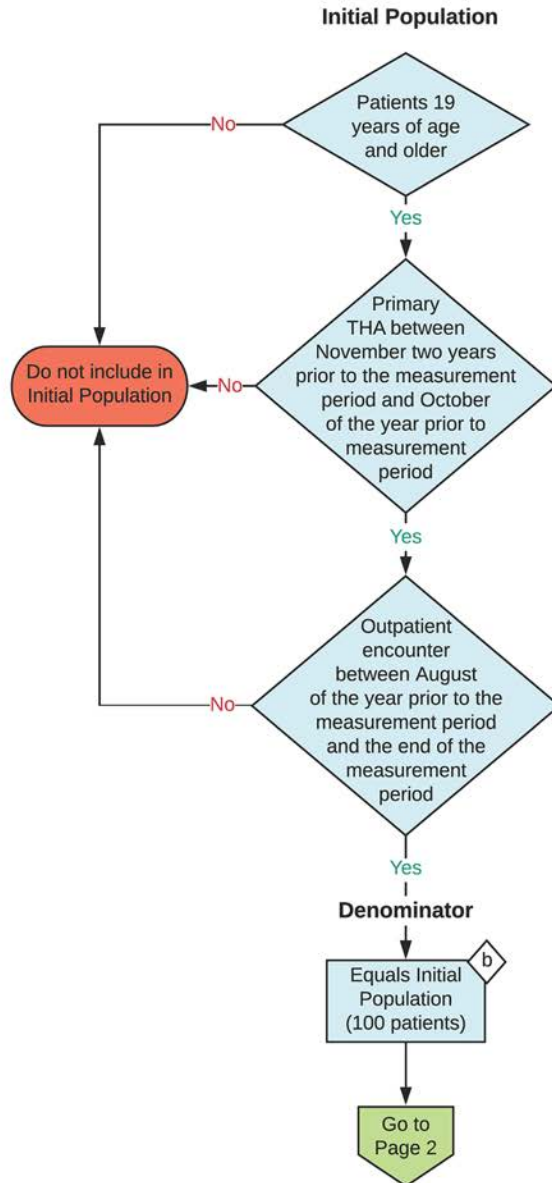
Initial Population

Patients 19 years of age and older

No

Yes

Do not include in Initial Population

No

Primary THA between November two years prior to the measurement period and October of the year prior to measurement period

Yes

No

Outpatient encounter between August of the year prior to the measurement period and the end of the measurement period

Yes

Denominator

Equals Initial Population (100 patients)

b

Go to Page 2